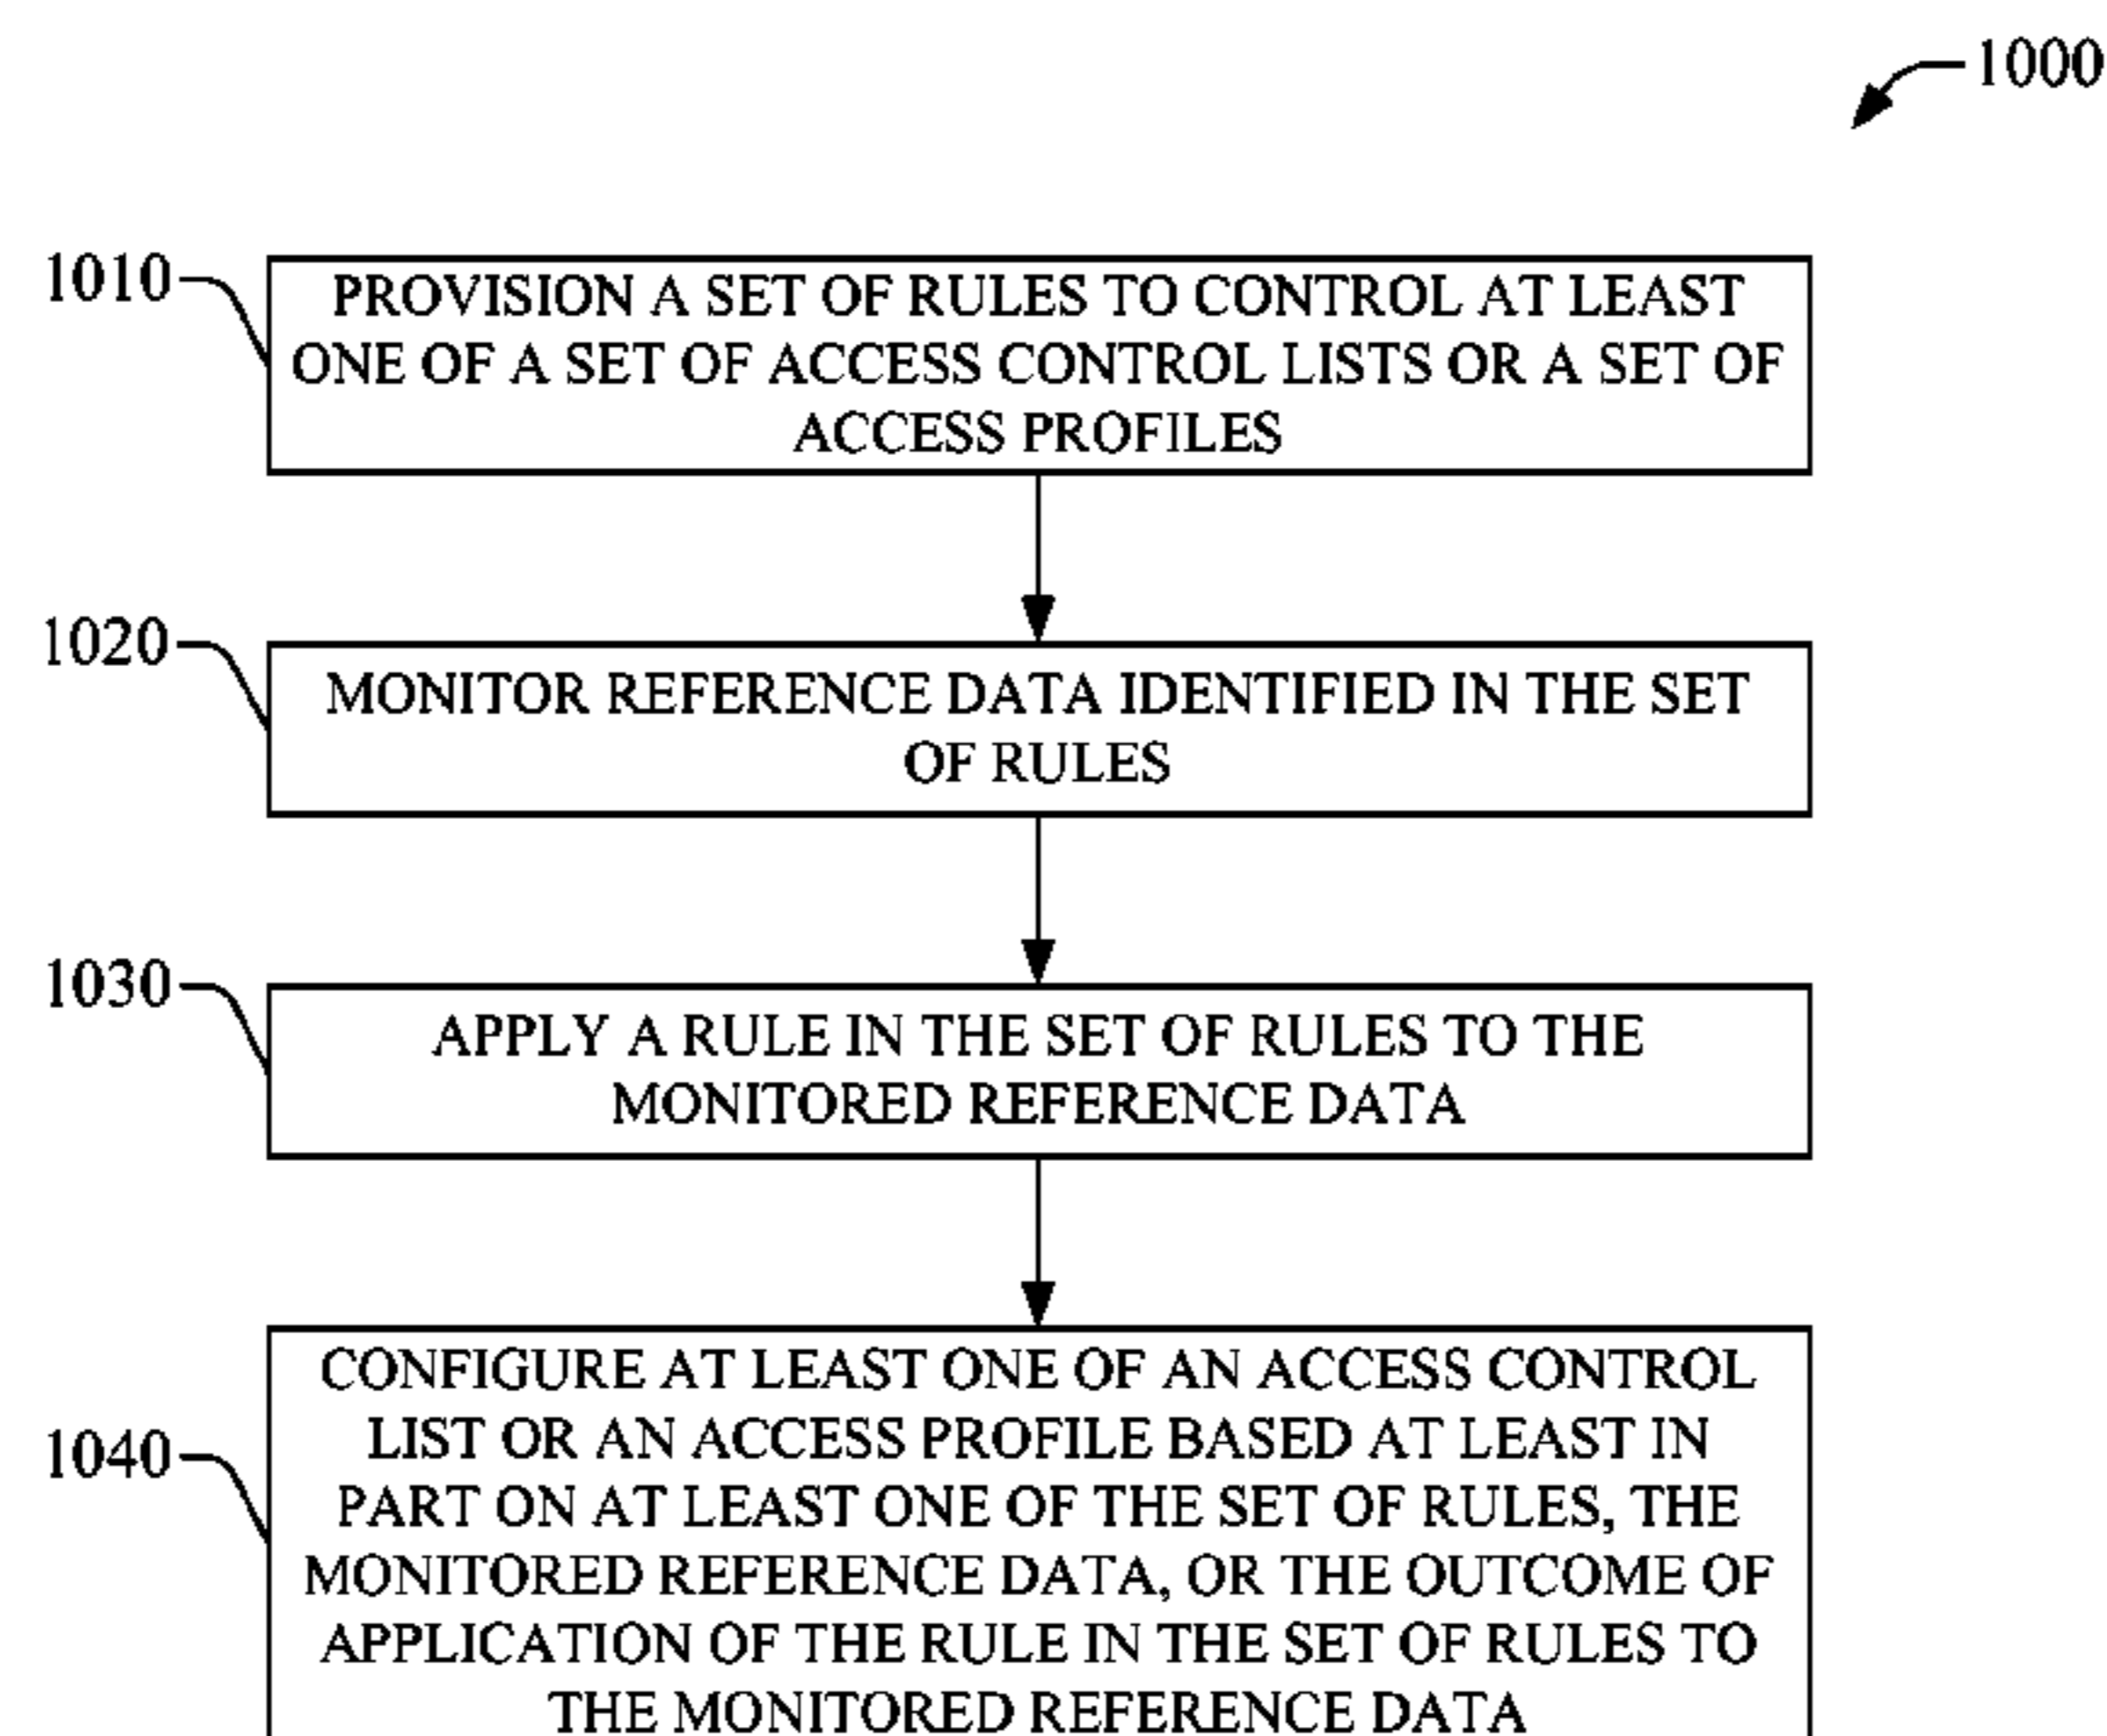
1000

1010
PROVISION A SET OF RULES TO CONTROL AT LEAST ONE OF A SET OF ACCESS CONTROL LISTS OR A SET OF ACCESS PROFILES

1020
MONITOR REFERENCE DATA IDENTIFIED IN THE SET OF RULES

1030
APPLY A RULE IN THE SET OF RULES TO THE MONITORED REFERENCE DATA

1040
CONFIGURE AT LEAST ONE OF AN ACCESS CONTROL LIST OR AN ACCESS PROFILE BASED AT LEAST IN PART ON AT LEAST ONE OF THE SET OF RULES, THE MONITORED REFERENCE DATA, OR THE OUTCOME OF APPLICATION OF THE RULE IN THE SET OF RULES TO THE MONITORED REFERENCE DATA